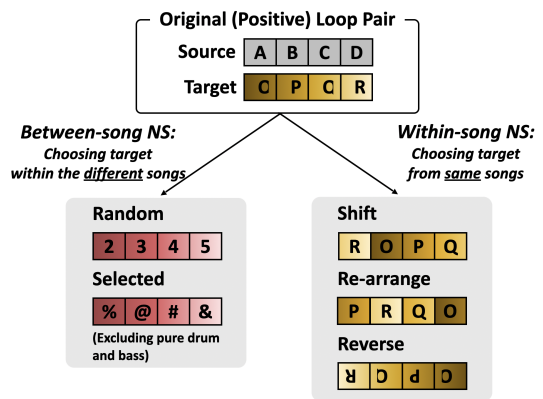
Original (Positive) Loop Pair

Source A B C D

Target O P Q R

Between-song NS:
Choosing target within the different songs

Within-song NS:
Choosing target from same songs

Random

2 3 4 5

Selected

% @ # &

(Excluding pure drum and bass)

Shift

R O P Q

Re-arrange

P R Q O

Reverse

Я Ϙ Ԁ O